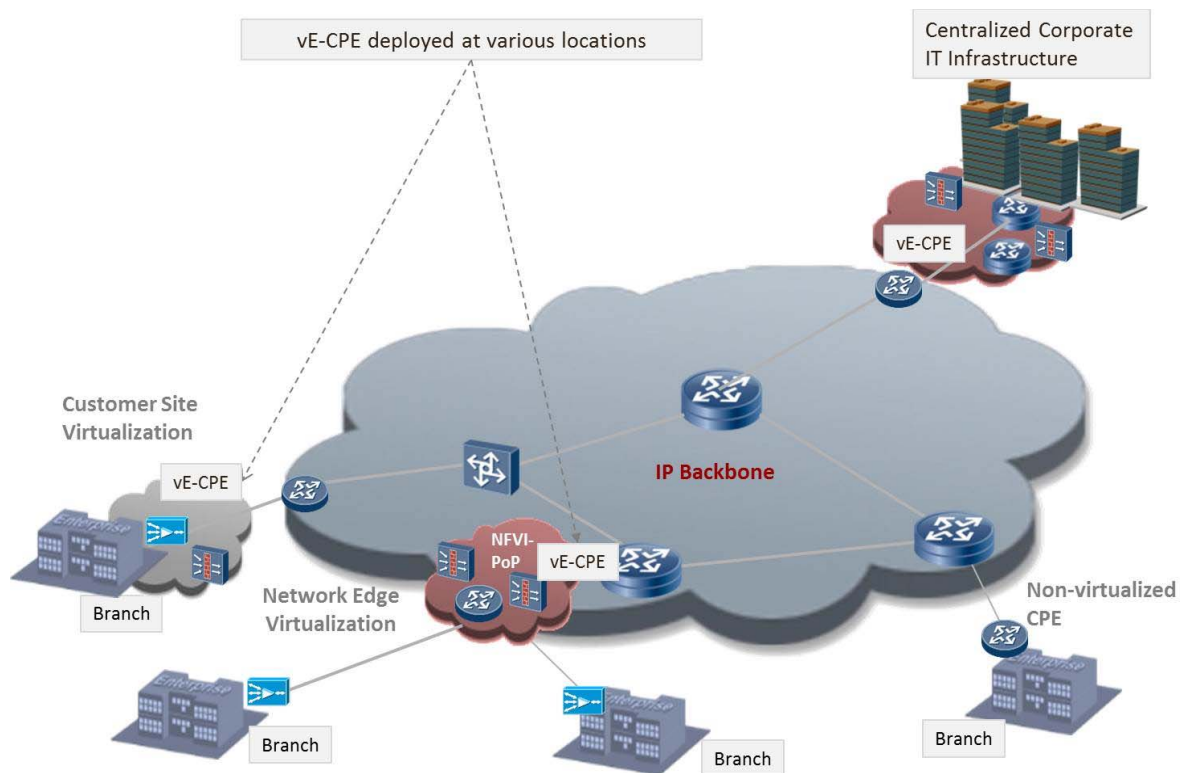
vE-CPE deployed at various locations

Centralized Corporate IT Infrastructure

vE-CPE

Customer Site Virtualization

vE-CPE

IP Backbone

Enterprise

NFVI-PoP

vE-CPE

Branch

Network Edge Virtualization

Non-virtualized CPE

Enterprise

Enterprise

Enterprise

Branch

Branch

Branch